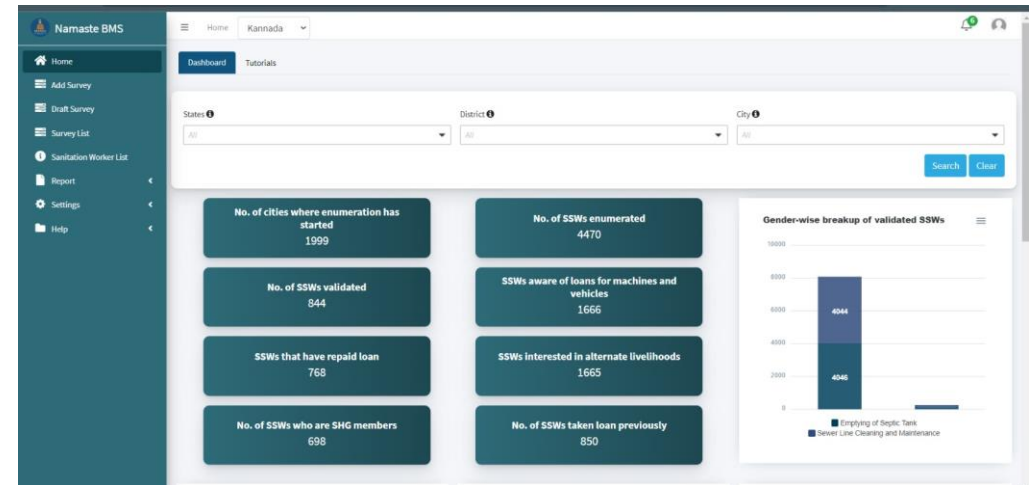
Namaste BMS

Home
Add Survey
Draft Survey
Survey List
Sanitation Worker List
Report
Settings
Help

Home Kannada

Dashboard Tutorials

States
All
District
All
City
All

Search Clear

No. of cities where enumeration has started
1999

No. of SSWs enumerated
4470

No. of SSWs validated
844

SSWs aware of loans for machines and vehicles
1666

SSWs that have repaid loan
768

SSWs interested in alternate livelihoods
1665

No. of SSWs who are SHG members
698

No. of SSWs taken loan previously
850

Gender-wise breakup of validated SSWs

10000
8000
6000
4000
2000
0

4044
4046

Emptying of Septic Tank
Sewer Line Cleaning and Maintenance